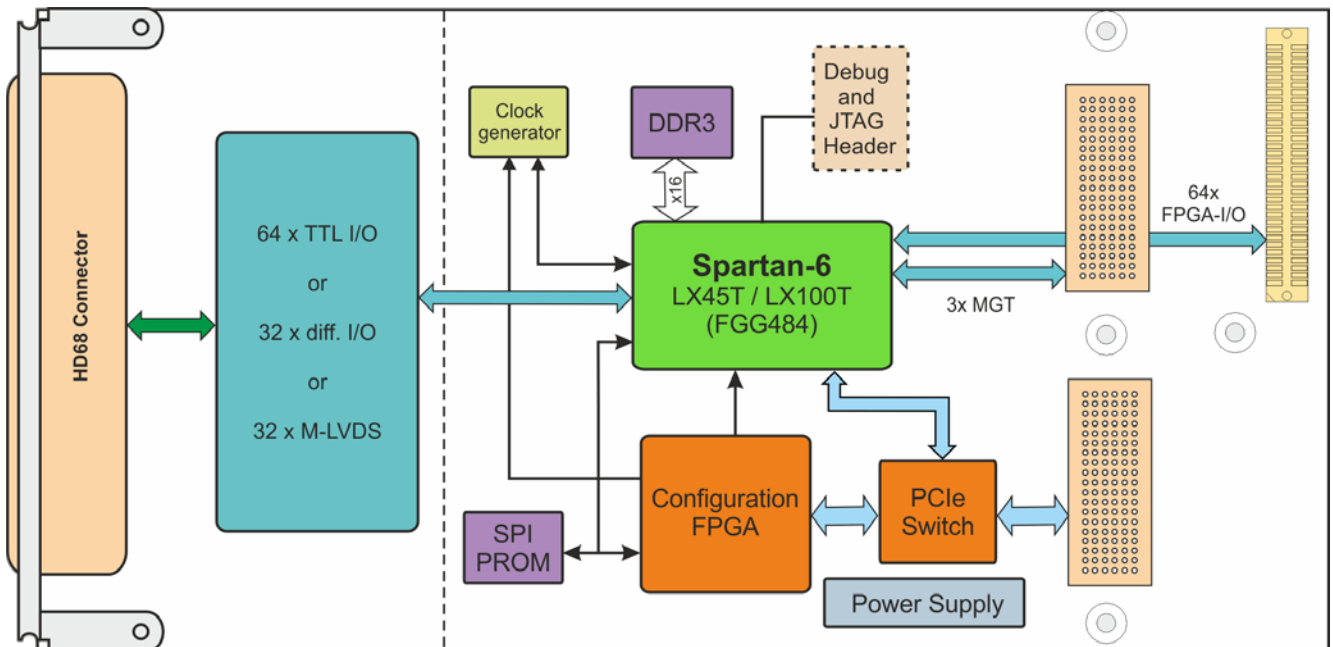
HD68 Connector

64 x TTL I/O

or

32 x diff. I/O

or

32 x M-LVDS

Clock generator

DDR3

x16

Debug and JTAG Header

Spartan-6
LX45T / LX100T
(FGG484)

64x
FPGA-I/O

3x MGT

SPI PROM

Configuration FPGA

PCIe Switch

Power Supply